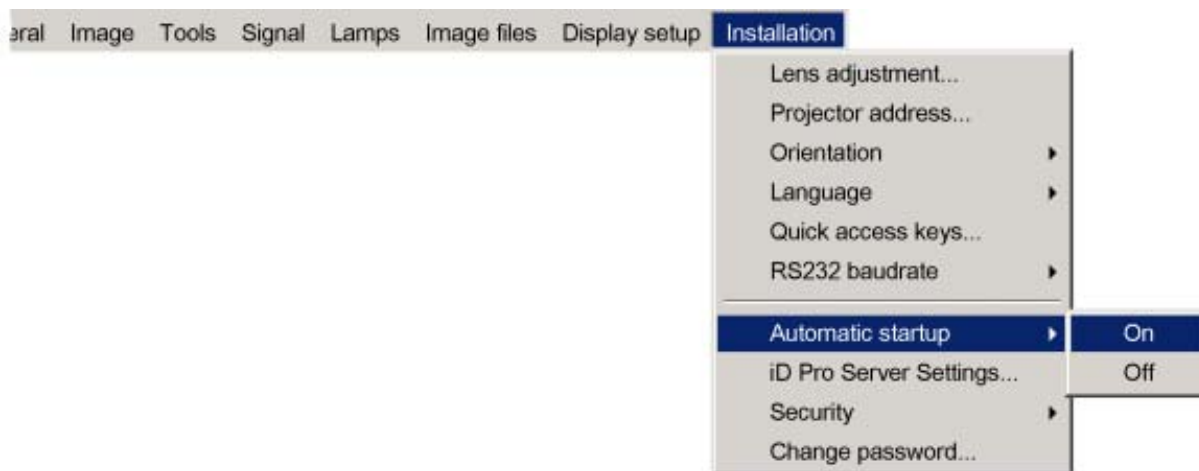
eral Image Tools Signal Lamps Image files Display setup Installation

Lens adjustment...
Projector address...
Orientation
Language
Quick access keys...
RS232 baudrate
Automatic startup
iD Pro Server Settings...
Security
Change password...

On
Off